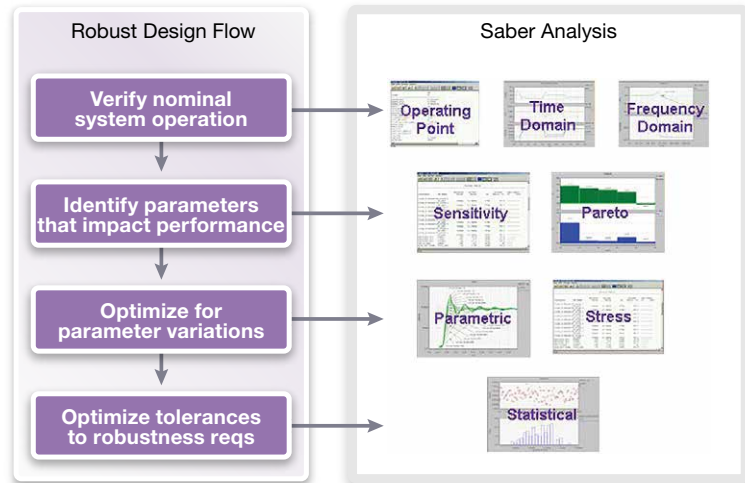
Robust Design Flow

Verify nominal system operation

Identify parameters that impact performance

Optimize for parameter variations

Optimize tolerances to robustness reqs

Saber Analysis

Operating Point

Time Domain

Frequency Domain

Sensitivity

Pareto

Parametric

Stress

Statistical